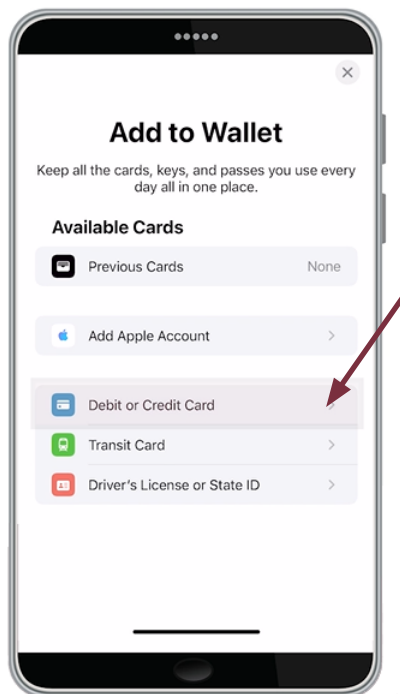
Add to Wallet

Keep all the cards, keys, and passes you use every day all in one place.

Available Cards

Previous Cards None

Add Apple Account >

Debit or Credit Card >

Transit Card >

Driver's License or State ID >